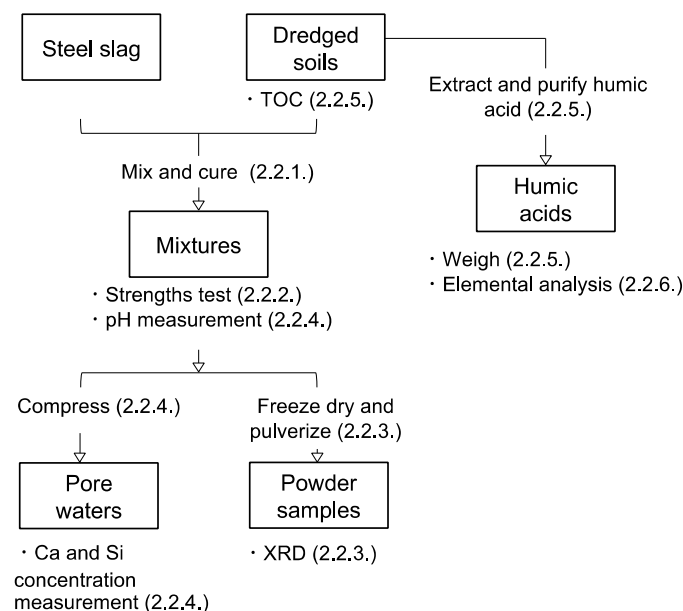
Steel slag

Dredged soils

・TOC (2.2.5.)

Extract and purify humic acid (2.2.5.)

Humic acids

・Weigh (2.2.5.)
・Elemental analysis (2.2.6.)

Mix and cure (2.2.1.)

Mixtures

・Strengths test (2.2.2.)
・pH measurement (2.2.4.)

Compress (2.2.4.)

Freeze dry and pulverize (2.2.3.)

Pore waters

・Ca and Si concentration measurement (2.2.4.)

Powder samples

・XRD (2.2.3.)